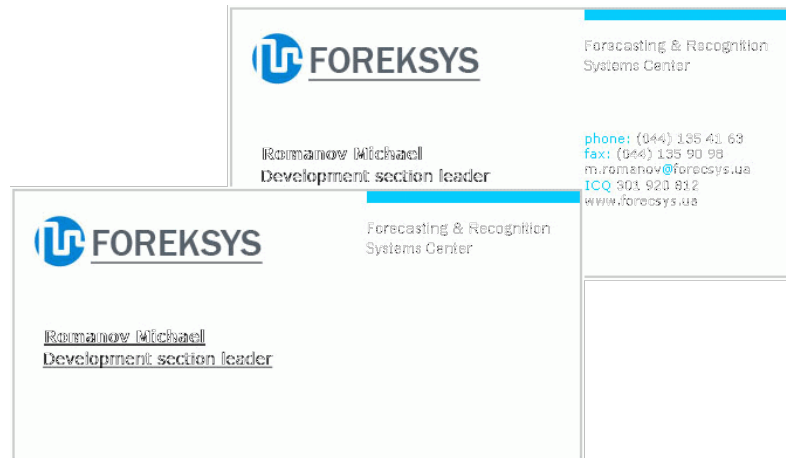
FOREKSYS

Forecasting & Recognition Systems Center

Romanov Michael
Development section leader

phone: (044) 135 41 63
fax: (044) 135 90 98
m.romanov@forecsys.ua
ICQ 301 920 812
www.forecsys.ua

FOREKSYS

Forecasting & Recognition Systems Center

Romanov Michael
Development section leader